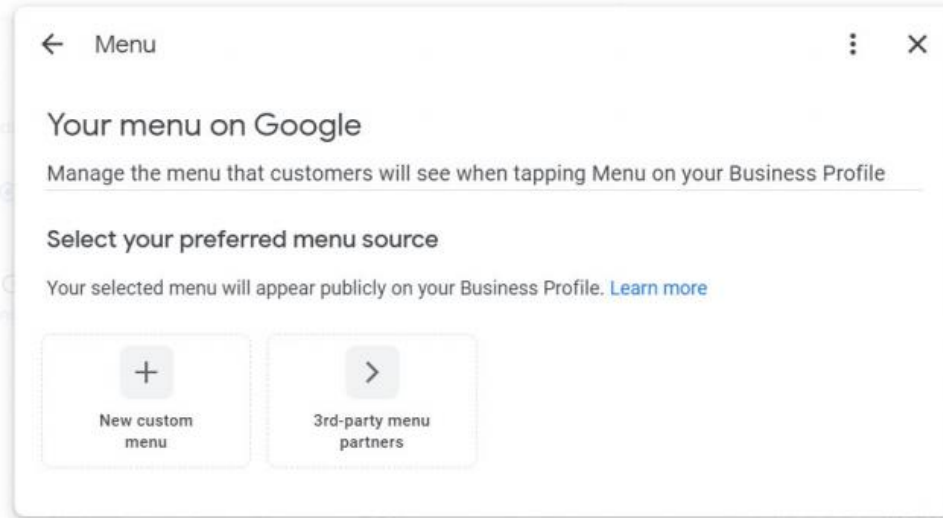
← Menu ⋮ ×

Your menu on Google

Manage the menu that customers will see when tapping Menu on your Business Profile

Select your preferred menu source

Your selected menu will appear publicly on your Business Profile. Learn more

+
New custom menu

>
3rd-party menu partners